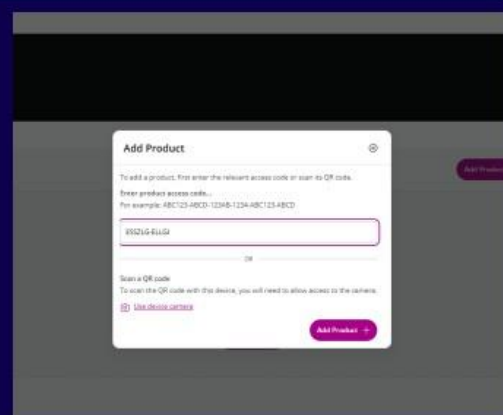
Add Product

To add a product, first enter the relevant access code or scan its QR code.

Enter product access code...

For example: ABC123-ABCD-1234B-1234-ABC123-ABCD

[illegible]

OR

Scan a QR code

To scan the QR code with this device, you will need to allow access to the camera.

Use device camera

Add Product +

Add Product